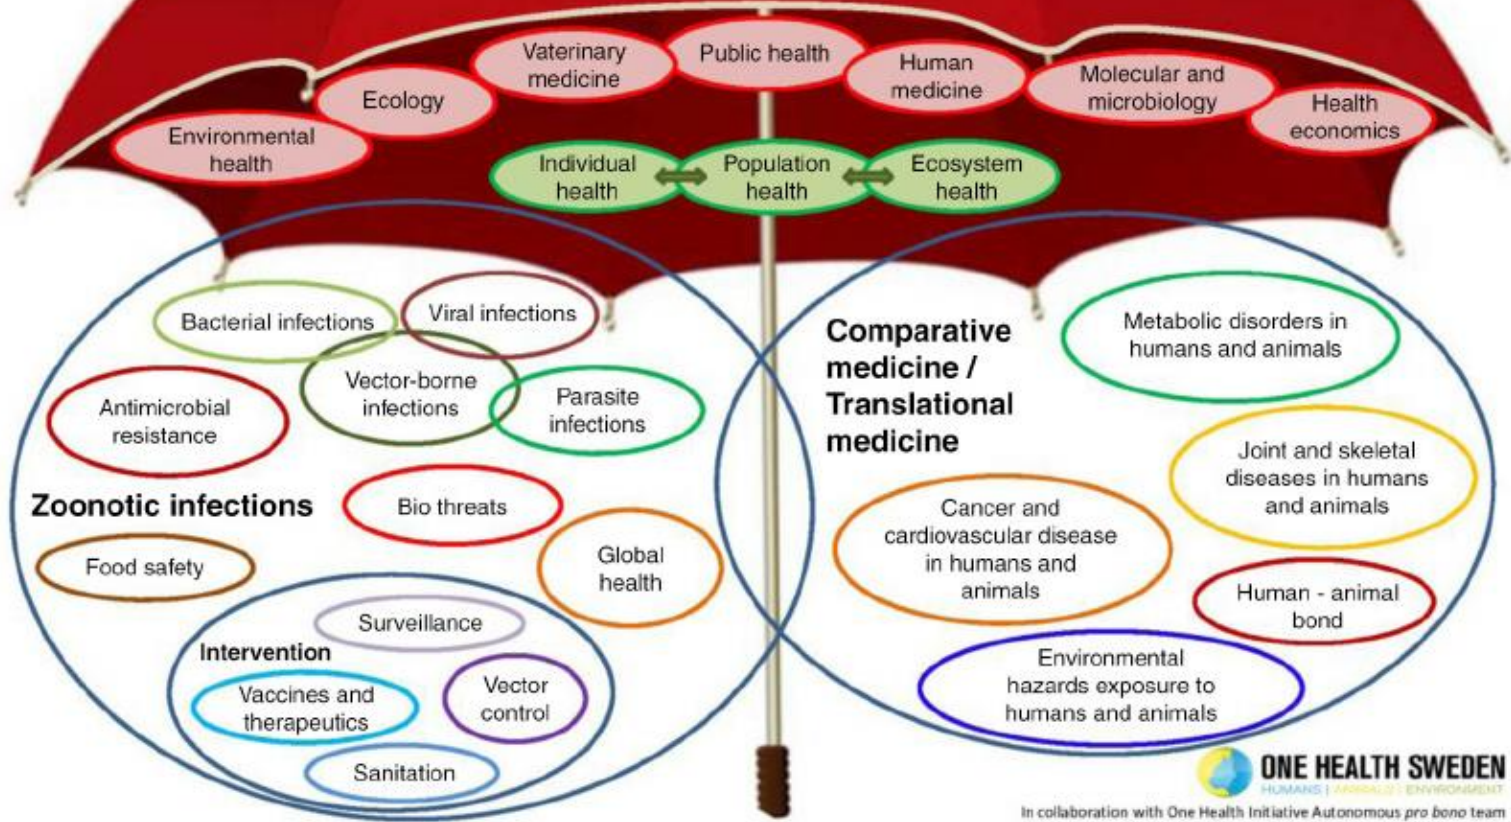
Environmental health

Ecology

Vaterinary medicine

Public health

Human medicine

Molecular and microbiology

Health economics

Individual health

Population health

Ecosystem health

Bacterial infections

Viral infections

Vector-borne infections

Antimicrobial resistance

Parasite infections

Zoonotic infections

Bio threats

Food safety

Global health

Intervention

Surveillance

Vaccines and therapeutics

Vector control

Sanitation

Comparative medicine / Translational medicine

Metabolic disorders in humans and animals

Joint and skeletal diseases in humans and animals

Cancer and cardiovascular disease in humans and animals

Human - animal bond

Environmental hazards exposure to humans and animals

ONE HEALTH SWEDEN

HUMANS | ANIMALS | ENVIRONMENT

In collaboration with One Health Initiative Autonomous pro bono team